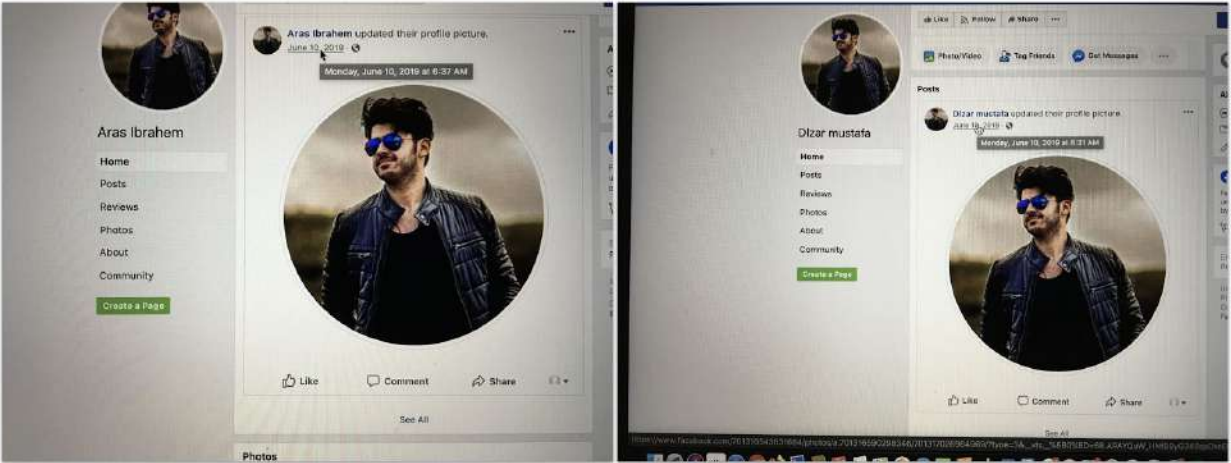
Aras Ibrahem updated their profile picture.
June 10, 2019 ·
Monday, June 10, 2019 at 6:37 AM

Aras Ibrahem

Home
Posts
Reviews
Photos
About
Community
Create a Page

Like
Comment
Share

See All

Photos

Like
Follow
Share
...

Photo/Video
Tag Friends
Get Messages
...

Posts

Dizar mustafa updated their profile picture.
June 10, 2019 ·
Monday, June 10, 2019 at 6:31 AM

Dizar mustafa

Home
Posts
Reviews
Photos
About
Community
Create a Page

Like
Comment
Share

See All

https://www.facebook.com/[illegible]